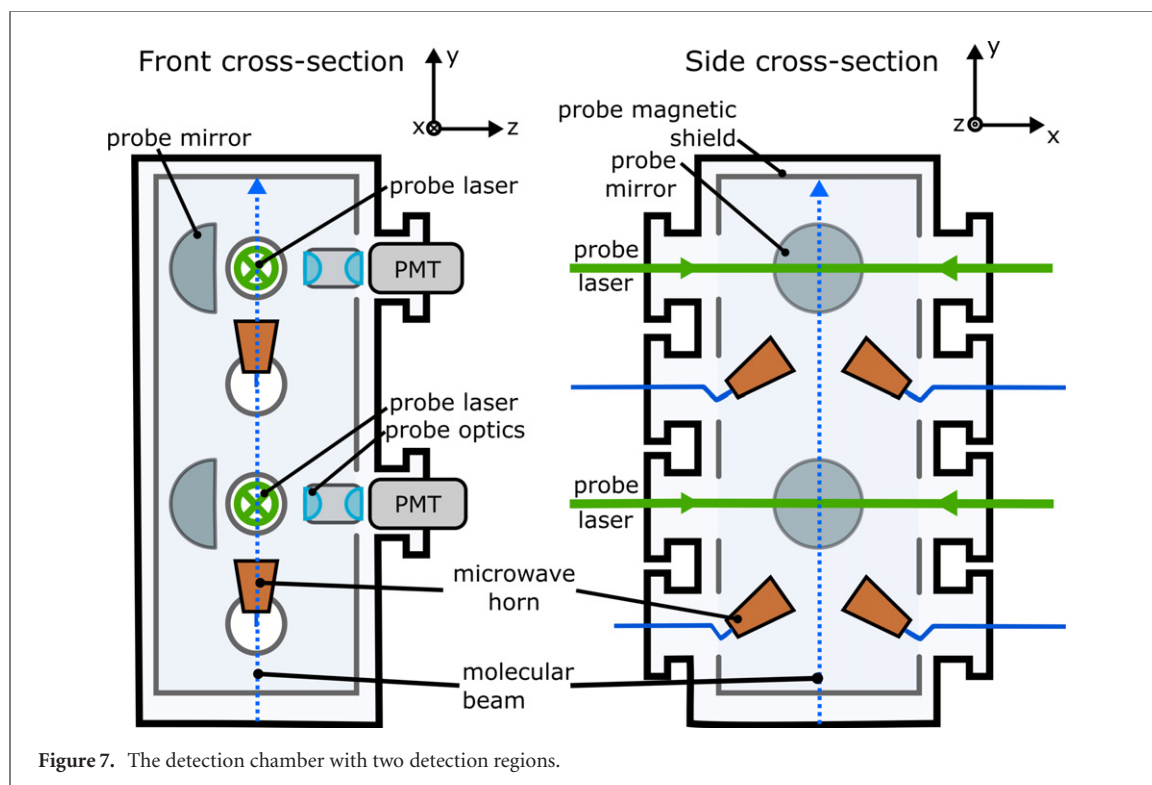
Front cross-section

y

x z

probe mirror

probe laser

PMT

probe laser

probe optics

PMT

microwave horn

molecular beam

Side cross-section

y

z x

probe magnetic shield

probe mirror

probe laser

probe laser

**Figure 7.** The detection chamber with two detection regions.